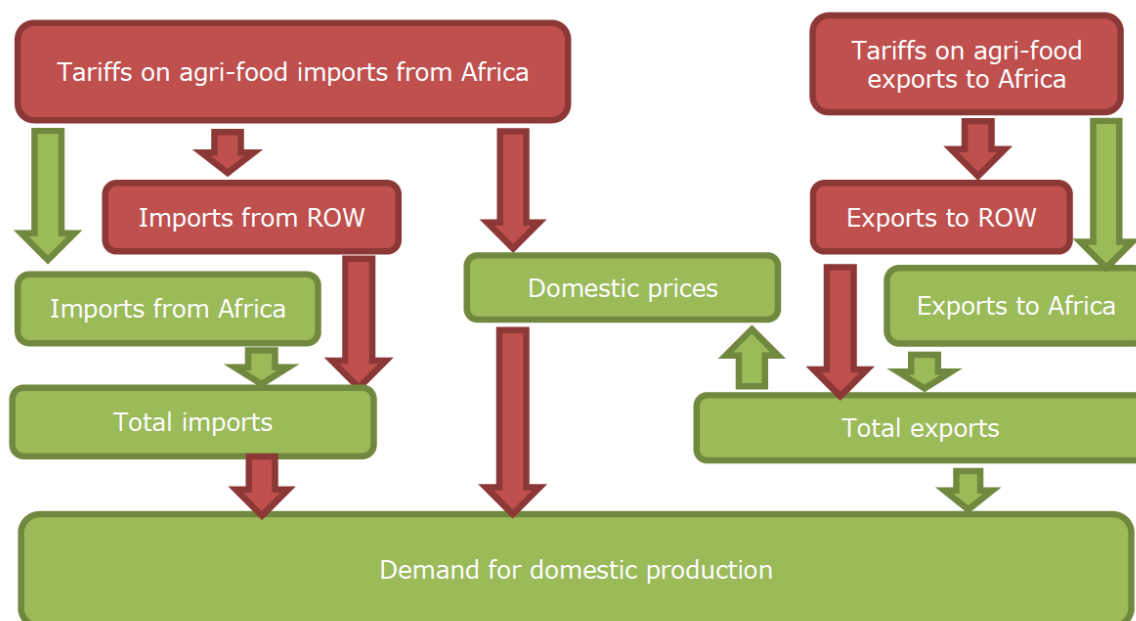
Tariffs on agri-food imports from Africa

Tariffs on agri-food exports to Africa

Imports from ROW

Exports to ROW

Domestic prices

Imports from Africa

Exports to Africa

Total imports

Total exports

Demand for domestic production